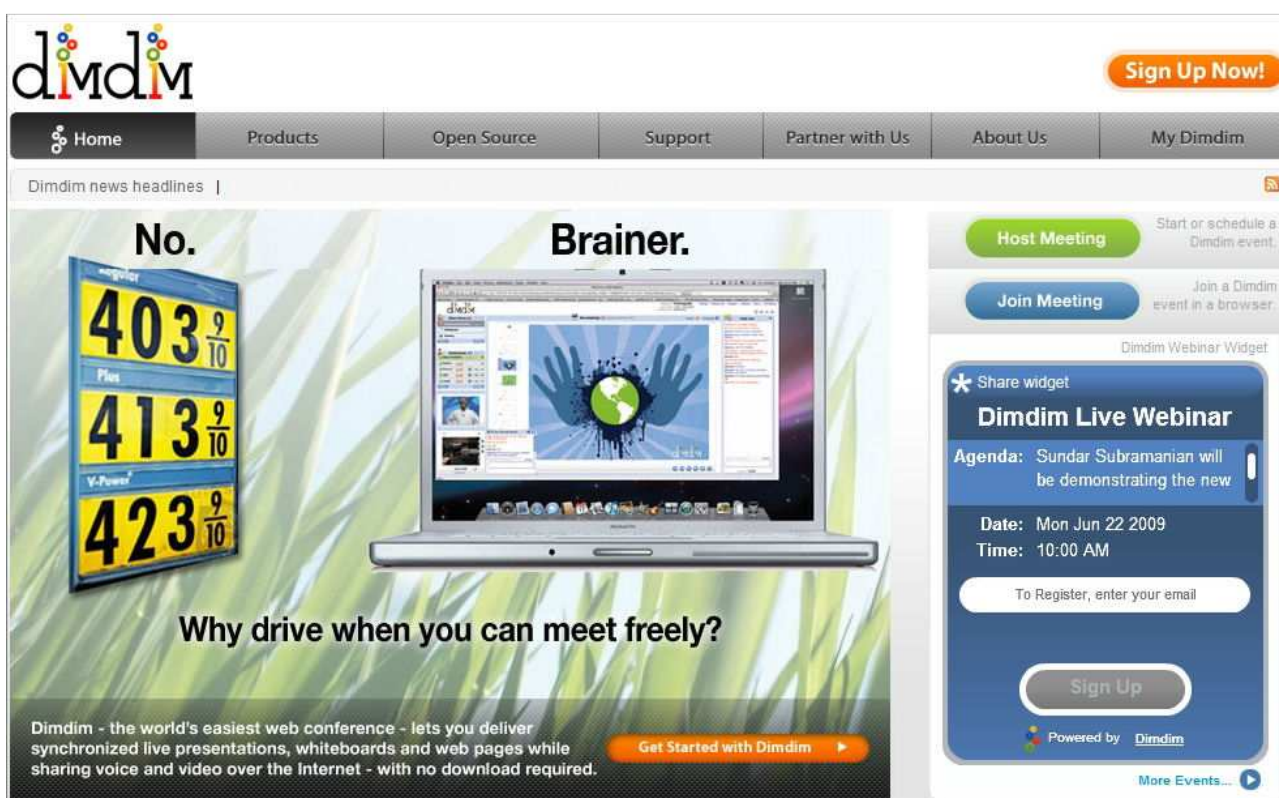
dimdim

Sign Up Now!

Home | Products | Open Source | Support | Partner with Us | About Us | My Dimdim

Dimdim news headlines |

No.

Brainer.

Regular
403 $\frac{9}{10}$
Plus
413 $\frac{9}{10}$
V-Power
423 $\frac{9}{10}$

Why drive when you can meet freely?

Dimdim - the world's easiest web conference - lets you deliver synchronized live presentations, whiteboards and web pages while sharing voice and video over the Internet - with no download required.

Get Started with Dimdim ▶

Host Meeting
Start or schedule a Dimdim event.

Join Meeting
Join a Dimdim event in a browser.

Dimdim Webinar Widget

Share widget

Dimdim Live Webinar

Agenda: Sundar Subramanian will be demonstrating the new

Date: Mon Jun 22 2009
Time: 10:00 AM

To Register, enter your email

Sign Up

Powered by Dimdim

More Events...